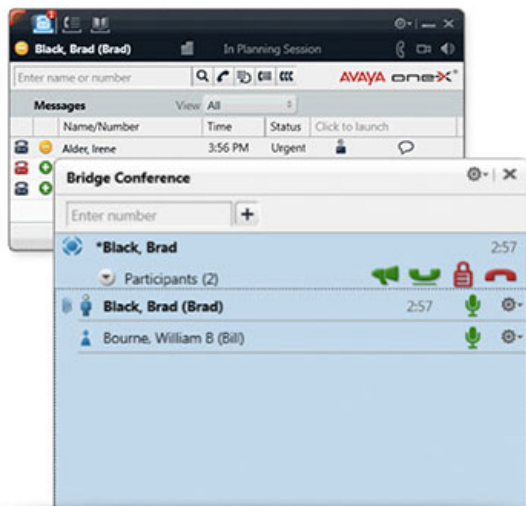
Black, Brad (Brad)

In Planning Session

Enter name or number

AVAYA one-X®

Messages

View All

| Name/Number | Time | Status | Click to launch |
|---|---|---|---|
| Alder, Irene | 3:56 PM | Urgent | |

Bridge Conference

Enter number

+

*Black, Brad

2:57

Participants (2)

Black, Brad (Brad)

2:57

Bourne, William B (Bill)